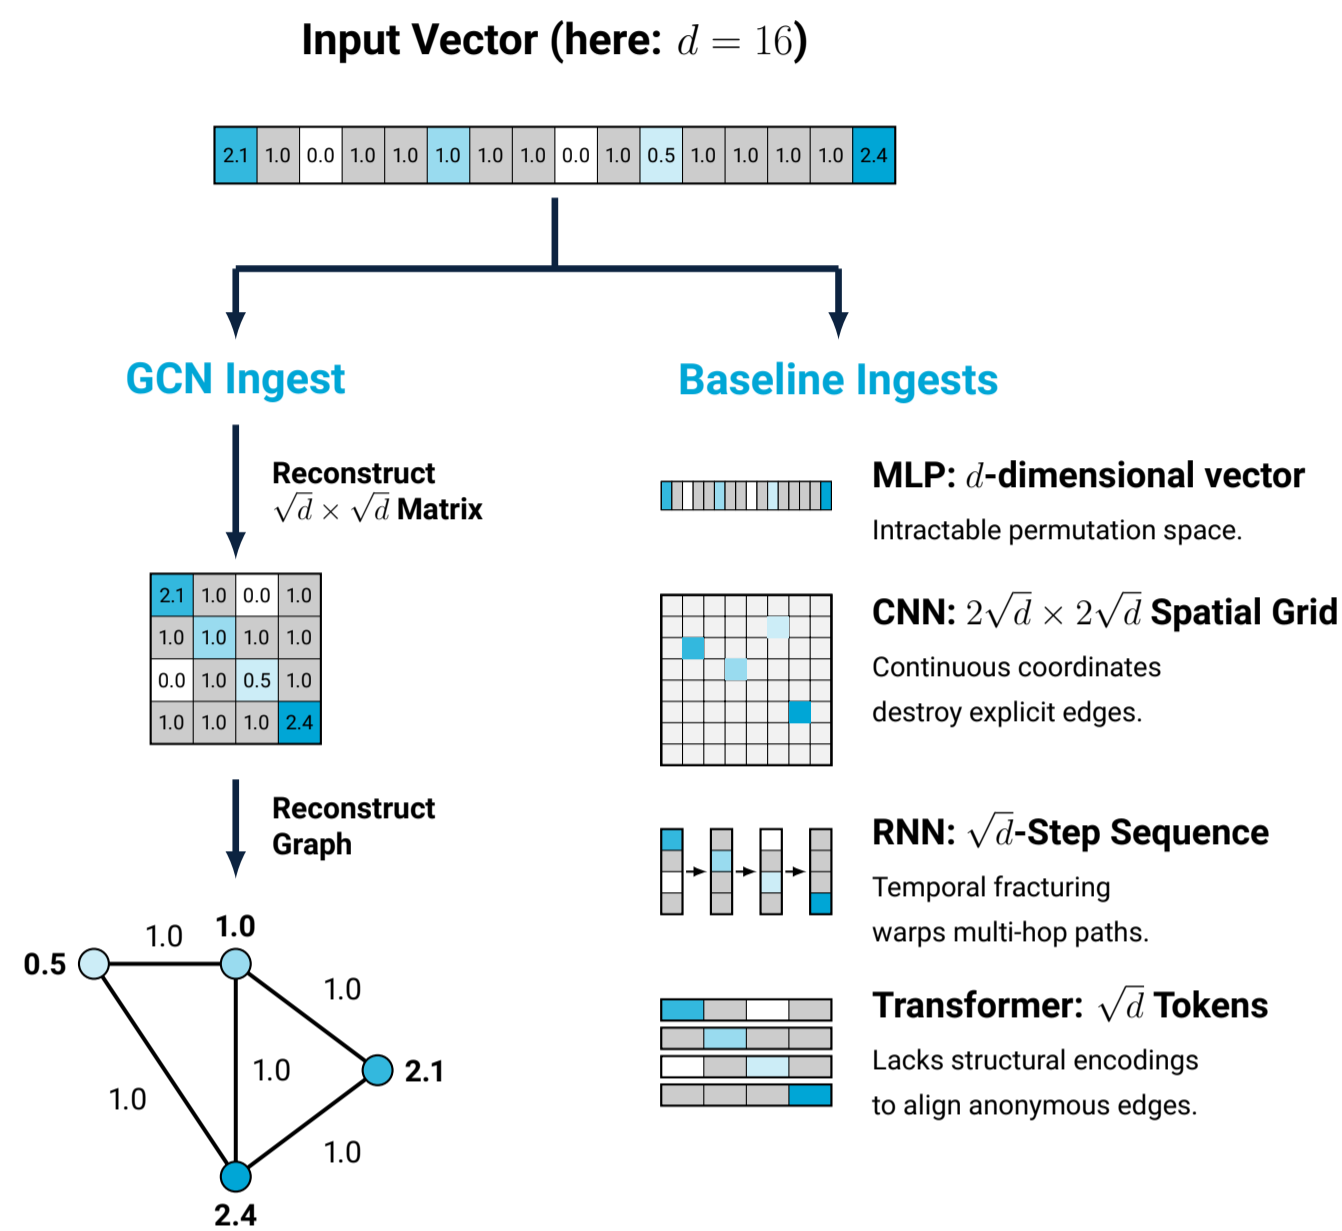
Input Vector (here: $d = 16$)

| 2.1 | 1.0 | 0.0 | 1.0 | 1.0 | 1.0 | 1.0 | 1.0 | 0.0 | 1.0 | 0.5 | 1.0 | 1.0 | 1.0 | 1.0 | 2.4 |
|---|---|---|---|---|---|---|---|---|---|---|---|---|---|---|---|

GCN Ingest

Reconstruct $\sqrt{d} \times \sqrt{d}$ Matrix

| 2.1 | 1.0 | 0.0 | 1.0 |
|---|---|---|---|
| 1.0 | 1.0 | 1.0 | 1.0 |
| 0.0 | 1.0 | 0.5 | 1.0 |
| 1.0 | 1.0 | 1.0 | 2.4 |

Reconstruct Graph

1.0 1.0 0.5 1.0 1.0 2.1 1.0 1.0 1.0 2.4

Baseline Ingests

MLP: $d$-dimensional vector
Intractable permutation space.

CNN: $2\sqrt{d} \times 2\sqrt{d}$ Spatial Grid
Continuous coordinates destroy explicit edges.

RNN: $\sqrt{d}$-Step Sequence
Temporal fracturing warps multi-hop paths.

Transformer: $\sqrt{d}$ Tokens
Lacks structural encodings to align anonymous edges.